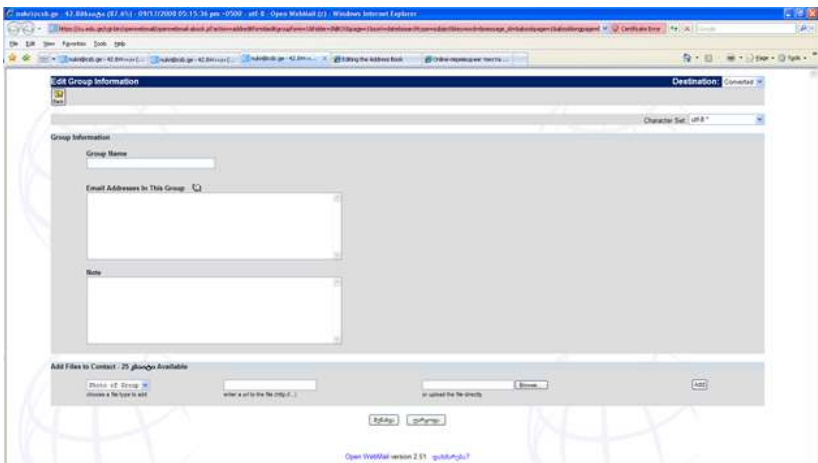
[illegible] - 42.8 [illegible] (87.4%) - 09/17/2008 05:15:36 pm -0500 - utf-8 - Open WebMail (r) - Windows Internet Explorer

Certificate Error

File Edit View Favorites Tools Help

Editing the Address Book

Page Tools

Edit Group Information

Destination: Converted

Back

Character Set: utf-8 *

Group Information

Group Name

Email Addresses In This Group

Note

Add Files to Contact - 25 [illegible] Available

Photo of Group

choose a file type to add

enter a url to the file (http://...)

or upload the file directly

Browse...

Add

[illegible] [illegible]

Open WebMail version 2.51 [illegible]